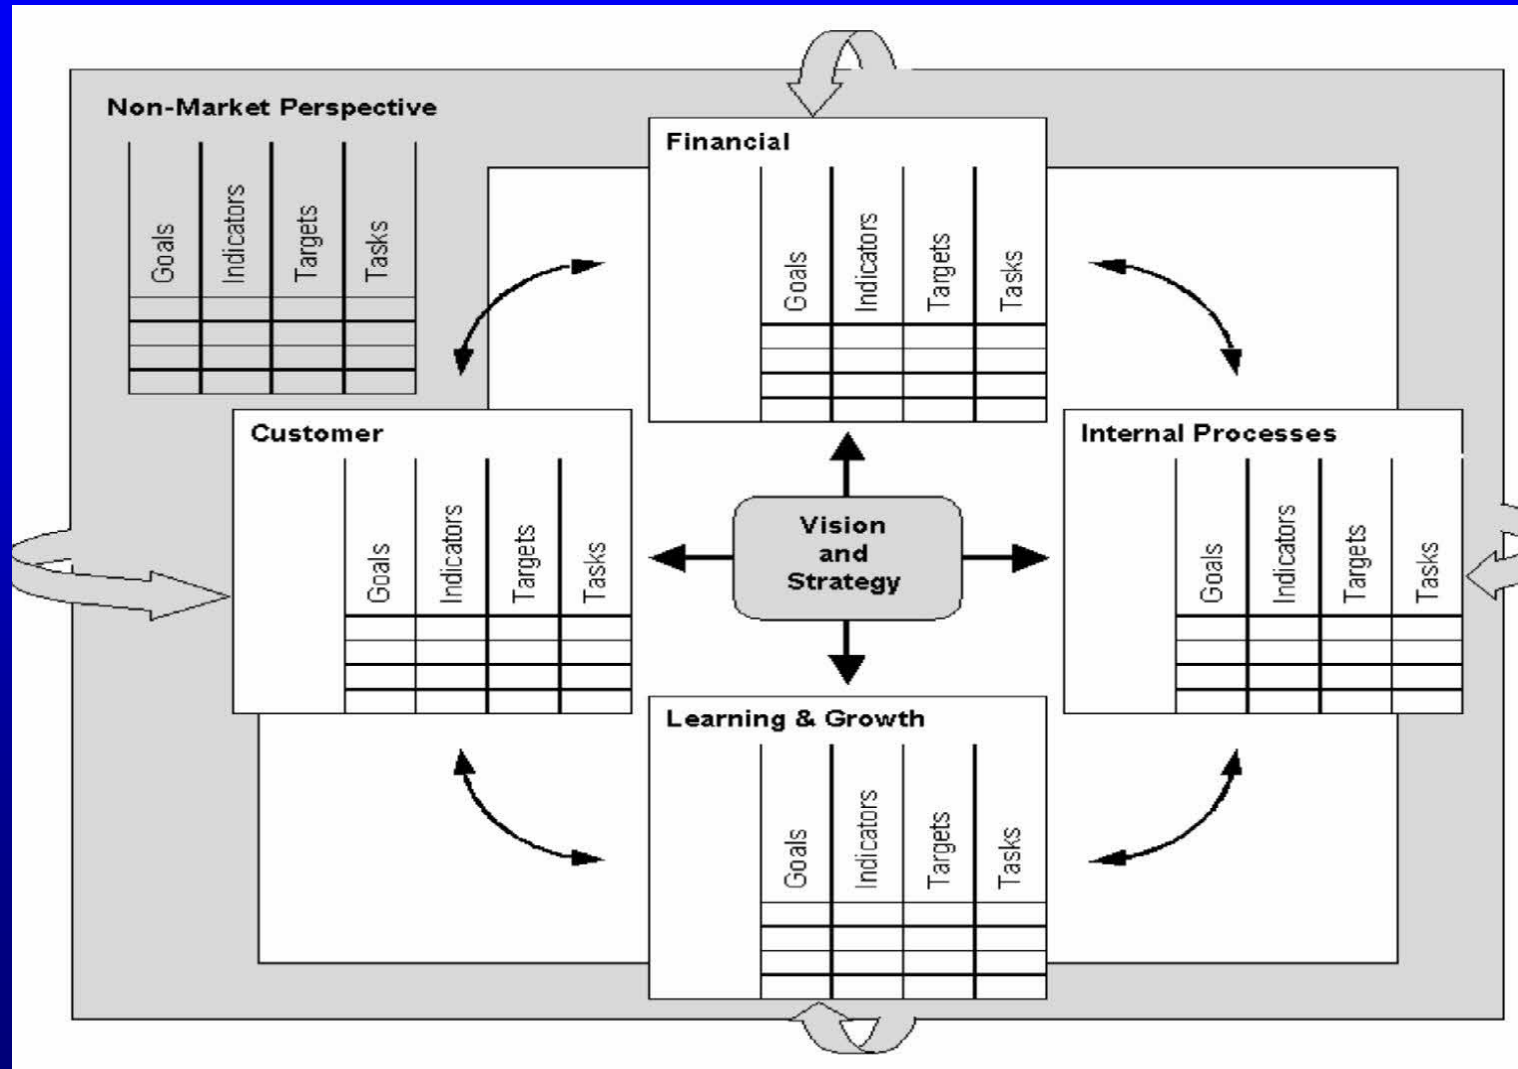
Non-Market Perspective

| Goals | Indicators | Targets | Tasks |
|---|---|---|---|
| | | | |
| | | | |
| | | | |

Financial

| Goals | Indicators | Targets | Tasks |
|---|---|---|---|
| | | | |
| | | | |
| | | | |
| | | | |

Customer

| Goals | Indicators | Targets | Tasks |
|---|---|---|---|
| | | | |
| | | | |
| | | | |
| | | | |

Vision and Strategy

Internal Processes

| Goals | Indicators | Targets | Tasks |
|---|---|---|---|
| | | | |
| | | | |
| | | | |
| | | | |

Learning & Growth

| Goals | Indicators | Targets | Tasks |
|---|---|---|---|
| | | | |
| | | | |
| | | | |
| | | | |